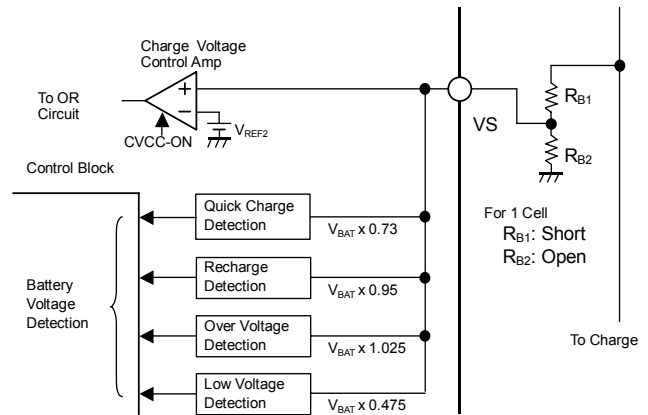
Charge Voltage Control Amp

+

−

To OR Circuit

CVCC-ON

$V_{REF2}$

VS

$R_{B1}$

$R_{B2}$

Control Block

Quick Charge Detection

$V_{BAT}$ x 0.73

For 1 Cell

$R_{B1}$: Short

$R_{B2}$: Open

Recharge Detection

$V_{BAT}$ x 0.95

Battery Voltage Detection

Over Voltage Detection

$V_{BAT}$ x 1.025

To Charge

Low Voltage Detection

$V_{BAT}$ x 0.475